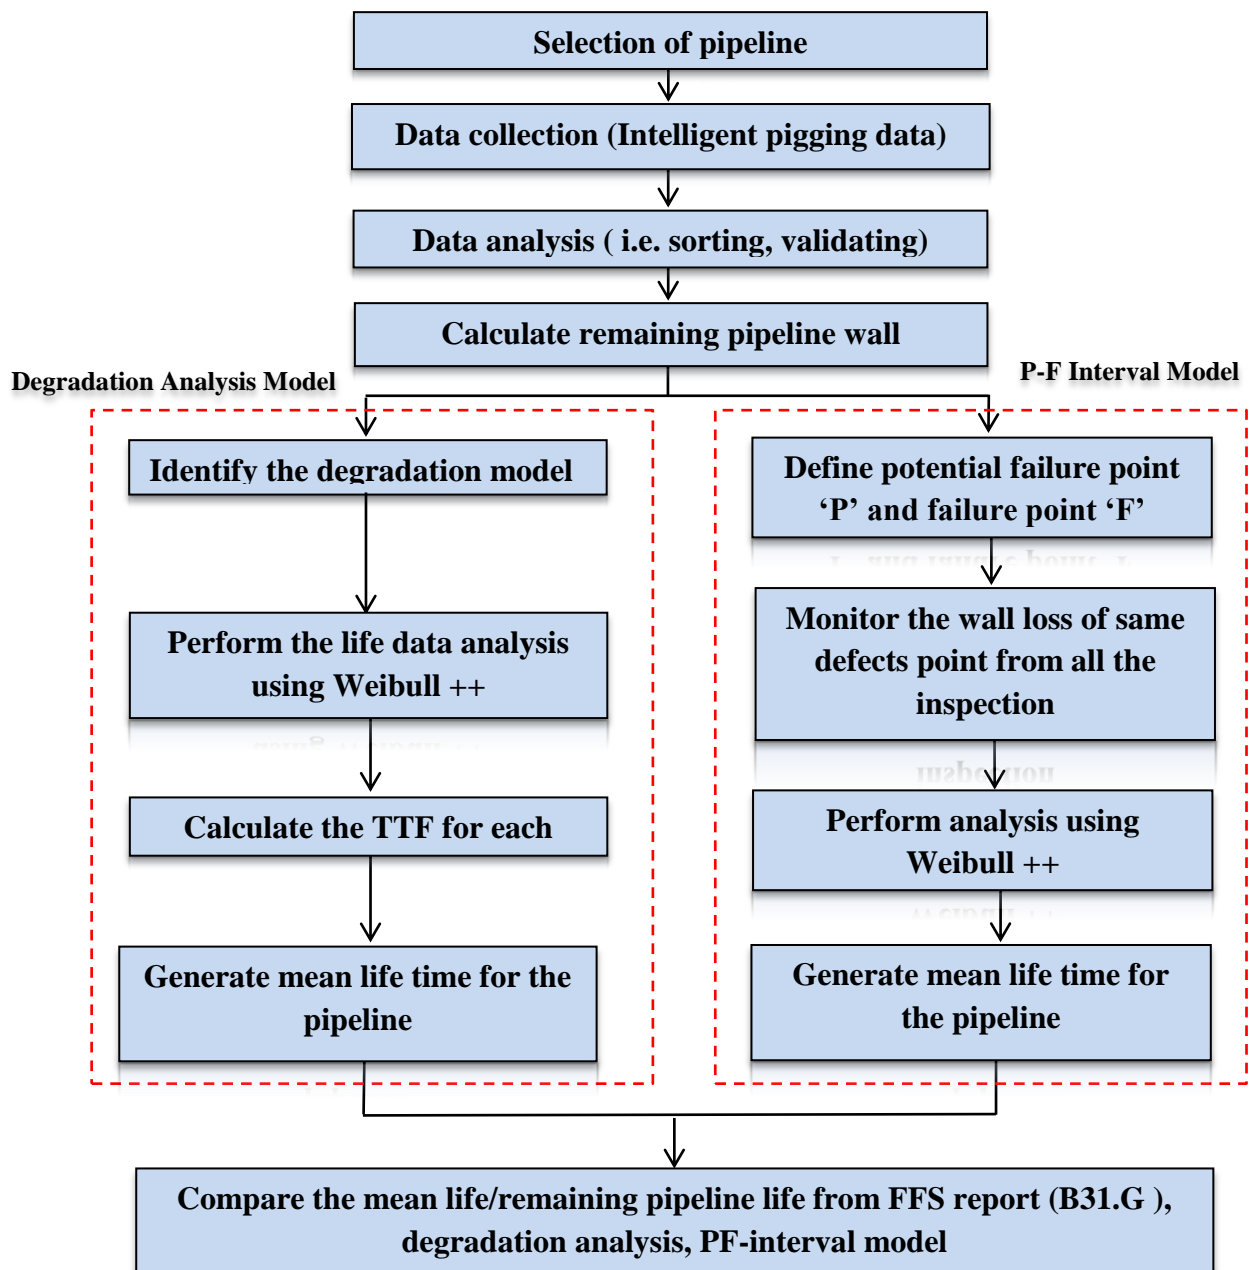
Selection of pipeline

Data collection (Intelligent pigging data)

Data analysis ( i.e. sorting, validating)

Calculate remaining pipeline wall

Degradation Analysis Model

P-F Interval Model

Identify the degradation model

Perform the life data analysis using Weibull ++

Calculate the TTF for each

Generate mean life time for the pipeline

Define potential failure point ‘P’ and failure point ‘F’

Monitor the wall loss of same defects point from all the inspection

Perform analysis using Weibull ++

Generate mean life time for the pipeline

Compare the mean life/remaining pipeline life from FFS report (B31.G ), degradation analysis, PF-interval model